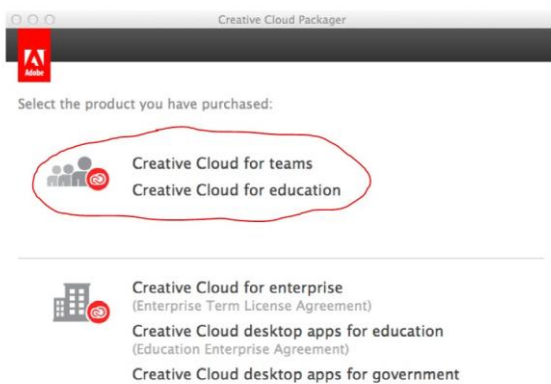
Creative Cloud Packager

Adobe

Select the product you have purchased:

Creative Cloud for teams
Creative Cloud for education

Creative Cloud for enterprise
(Enterprise Term License Agreement)
Creative Cloud desktop apps for education
(Education Enterprise Agreement)
Creative Cloud desktop apps for government